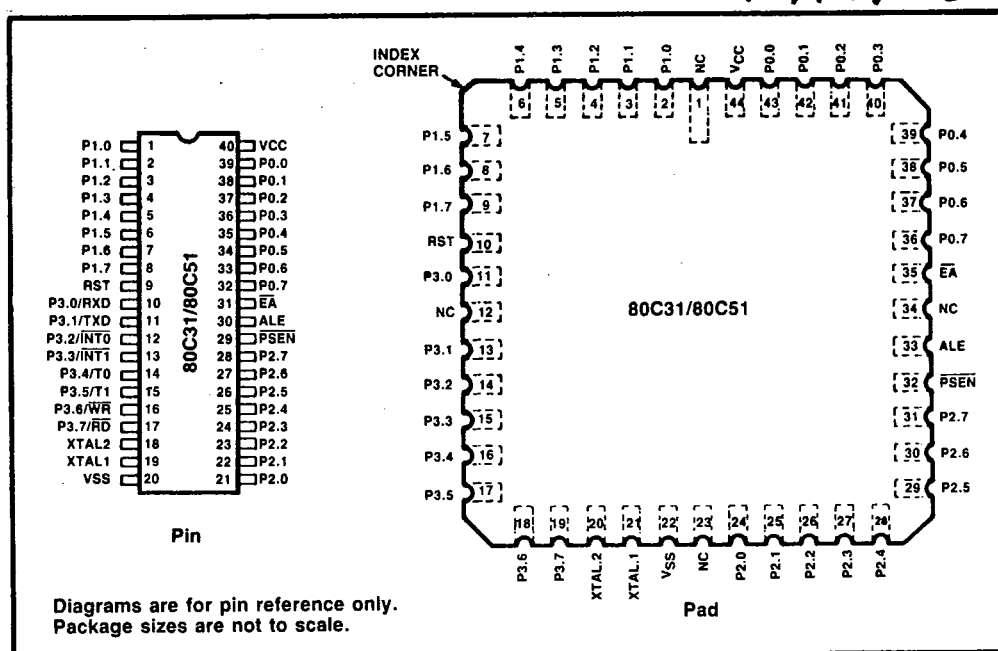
P1.0 1
P1.1 2
P1.2 3
P1.3 4
P1.4 5
P1.5 6
P1.6 7
P1.7 8
RST 9
P3.0/RXD 10
P3.1/TXD 11
P3.2/$\overline{INT0}$ 12
P3.3/$\overline{INT1}$ 13
P3.4/T0 14
P3.5/T1 15
P3.6/$\overline{WR}$ 16
P3.7/$\overline{RD}$ 17
XTAL2 18
XTAL1 19
VSS 20

40 VCC
39 P0.0
38 P0.1
37 P0.2
36 P0.3
35 P0.4
34 P0.5
33 P0.6
32 P0.7
31 $\overline{EA}$
30 ALE
29 $\overline{PSEN}$
28 P2.7
27 P2.6
26 P2.5
25 P2.4
24 P2.3
23 P2.2
22 P2.1
21 P2.0

80C31/80C51

Pin

INDEX CORNER

P1.4 6
P1.3 5
P1.2 4
P1.1 3
P1.0 2
NC 1
VCC 44
P0.0 43
P0.1 42
P0.2 41
P0.3 40

P1.5 7
P1.6 8
P1.7 9
RST 10
P3.0 11
NC 12
P3.1 13
P3.2 14
P3.3 15
P3.4 16
P3.5 17

39 P0.4
38 P0.5
37 P0.6
36 P0.7
35 $\overline{EA}$
34 NC
33 ALE
32 $\overline{PSEN}$
31 P2.7
30 P2.6
29 P2.5

80C31/80C51

18 P3.6
19 P3.7
20 XTAL2
21 XTAL1
22 VSS
23 NC
24 P2.0
25 P2.1
26 P2.2
27 P2.3
28 P2.4

Pad

Diagrams are for pin reference only.
Package sizes are not to scale.